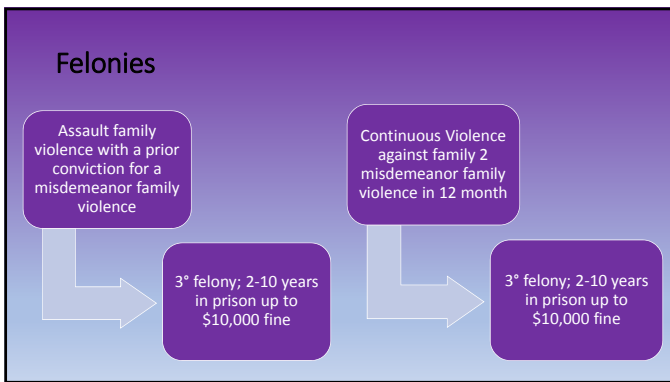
Felonies

Assault family violence with a prior conviction for a misdemeanor family violence

3° felony; 2-10 years in prison up to \$10,000 fine

Continuous Violence against family 2 misdemeanor family violence in 12 month

3° felony; 2-10 years in prison up to \$10,000 fine